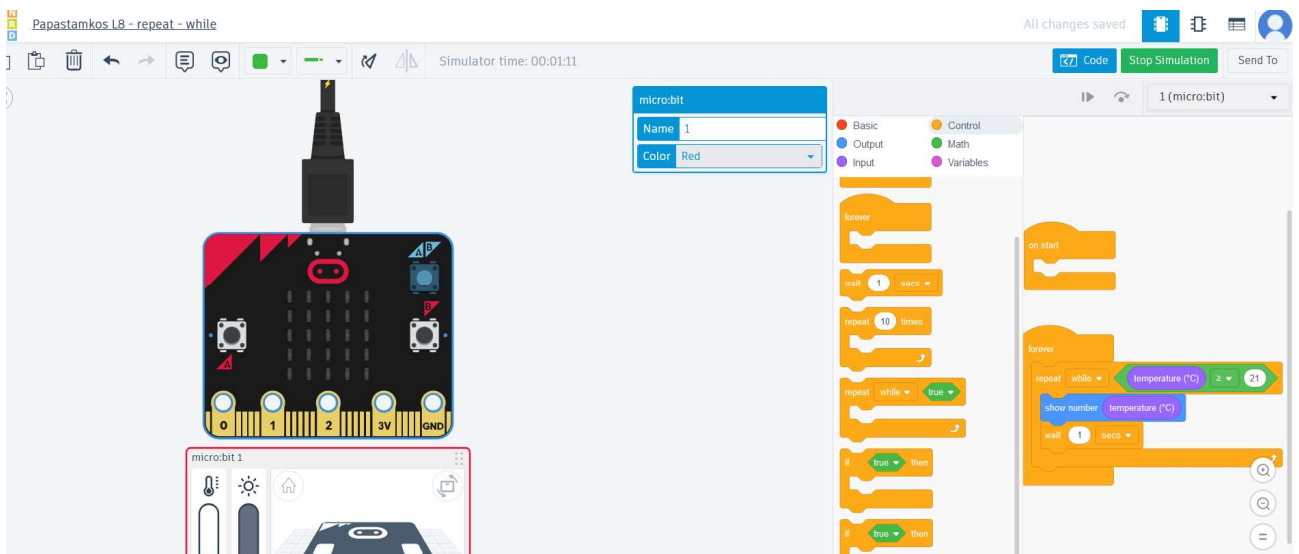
Papastamkos L8 - repeat - while

All changes saved

Simulator time: 00:01:11

Code
Stop Simulation
Send To

micro:bit
Name 1
Color Red

1 (micro:bit)

Basic
Control
Output
Math
Input
Variables

forever

wait 1 secs

repeat 10 times

repeat while true

if true then

if true then

on start

forever
repeat while temperature (°C) ≥ 21
show number temperature (°C)
wait 1 secs

0 1 2 3V GND

micro:bit 1